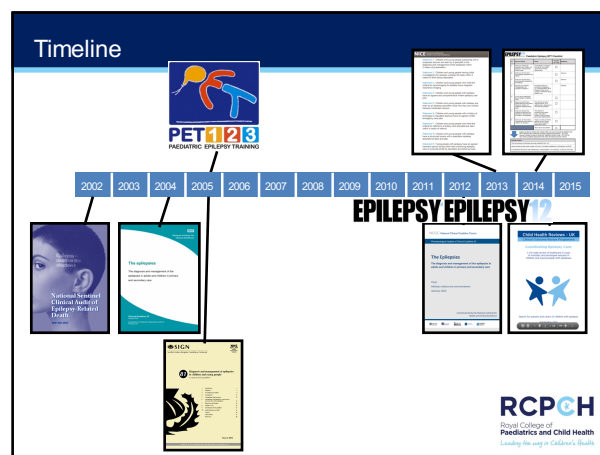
Timeline

PET 1 2 3
PAEDIATRIC EPILEPSY TRAINING

NICE

EPILEPSY

| 2002 | 2003 | 2004 | 2005 | 2006 | 2007 | 2008 | 2009 | 2010 | 2011 | 2012 | 2013 | 2014 | 2015 |
|---|---|---|---|---|---|---|---|---|---|---|---|---|---|

EPILEPSY EPILEPSY12

National Sentinel Clinical Audit of Epilepsy-Related Death

The epilepsies
The diagnosis and management of the epilepsies in adults and children in primary and secondary care

The Epilepsies
The diagnosis and management of the epilepsies in adults and children in primary and secondary care

Child Health Reviews - UK

Coordinating Epilepsy Care

SIGN
Diagnosis and management of epilepsies in children and young people

RCPCH
Royal College of
Paediatrics and Child Health
Leading the way in Children's Health